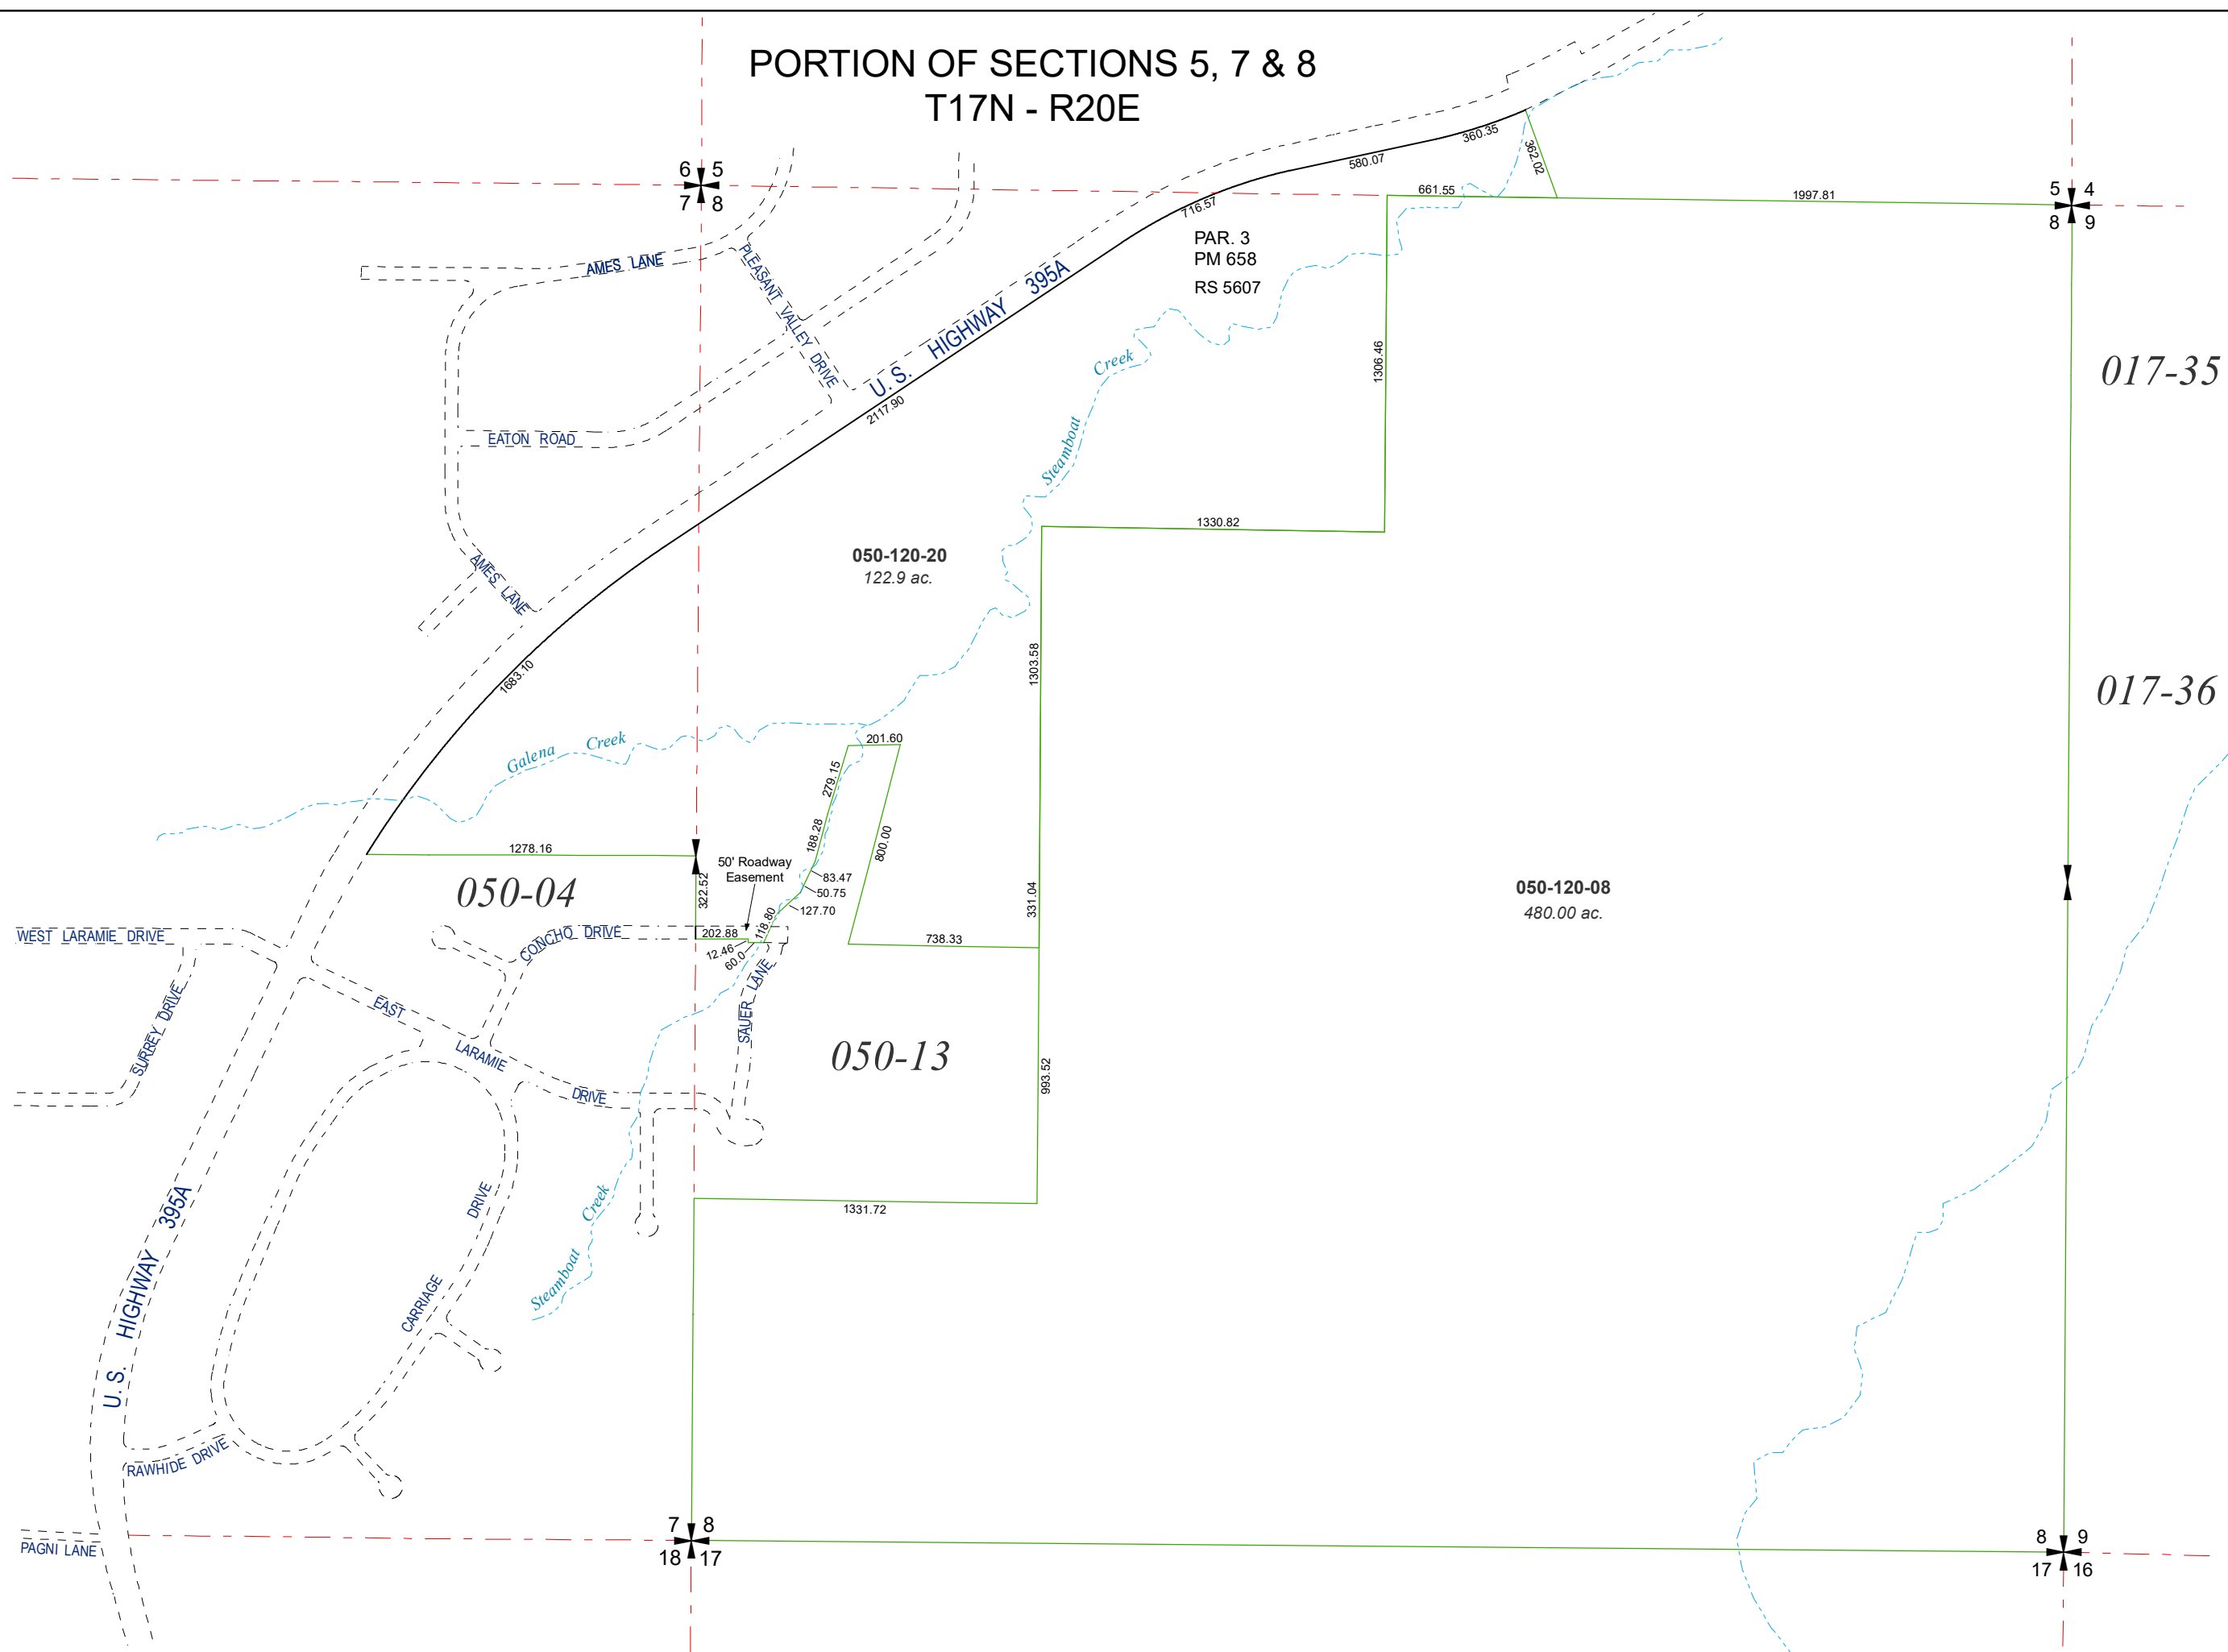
PORTION OF SECTIONS 5, 7 & 8
T17N - R20E

6 5
7 8

5 4
8 9

AMES LANE

PLEASANT VALLEY DRIVE

U.S. HIGHWAY 395A

EATON ROAD

AMES LANE

360.35
580.07
362.02
661.55
716.57
1997.81

PAR. 3
PM 658
RS 5607

Creek
Steamboat

2117.90
1306.46

017-35

1330.82

050-120-20
122.9 ac.

1683.10

1303.58

017-36

Galena Creek

201.60
279.15
188.28
800.00

1278.16

50' Roadway Easement

83.47
50.75
127.70

322.52

050-04

050-120-08
480.00 ac.

331.04

WEST LARAMIE DRIVE

CONCHO DRIVE

202.88
118.80
12.46
60.0

738.33

SURREY DRIVE

EAST LARAMIE DRIVE

SAUER LANE

050-13

993.52

1331.72

U.S. HIGHWAY 395A

DRIVE

Creek
Steamboat

CARRIAGE

RAWHIDE DRIVE

PAGNI LANE

7 8
18 17

8 9
17 16